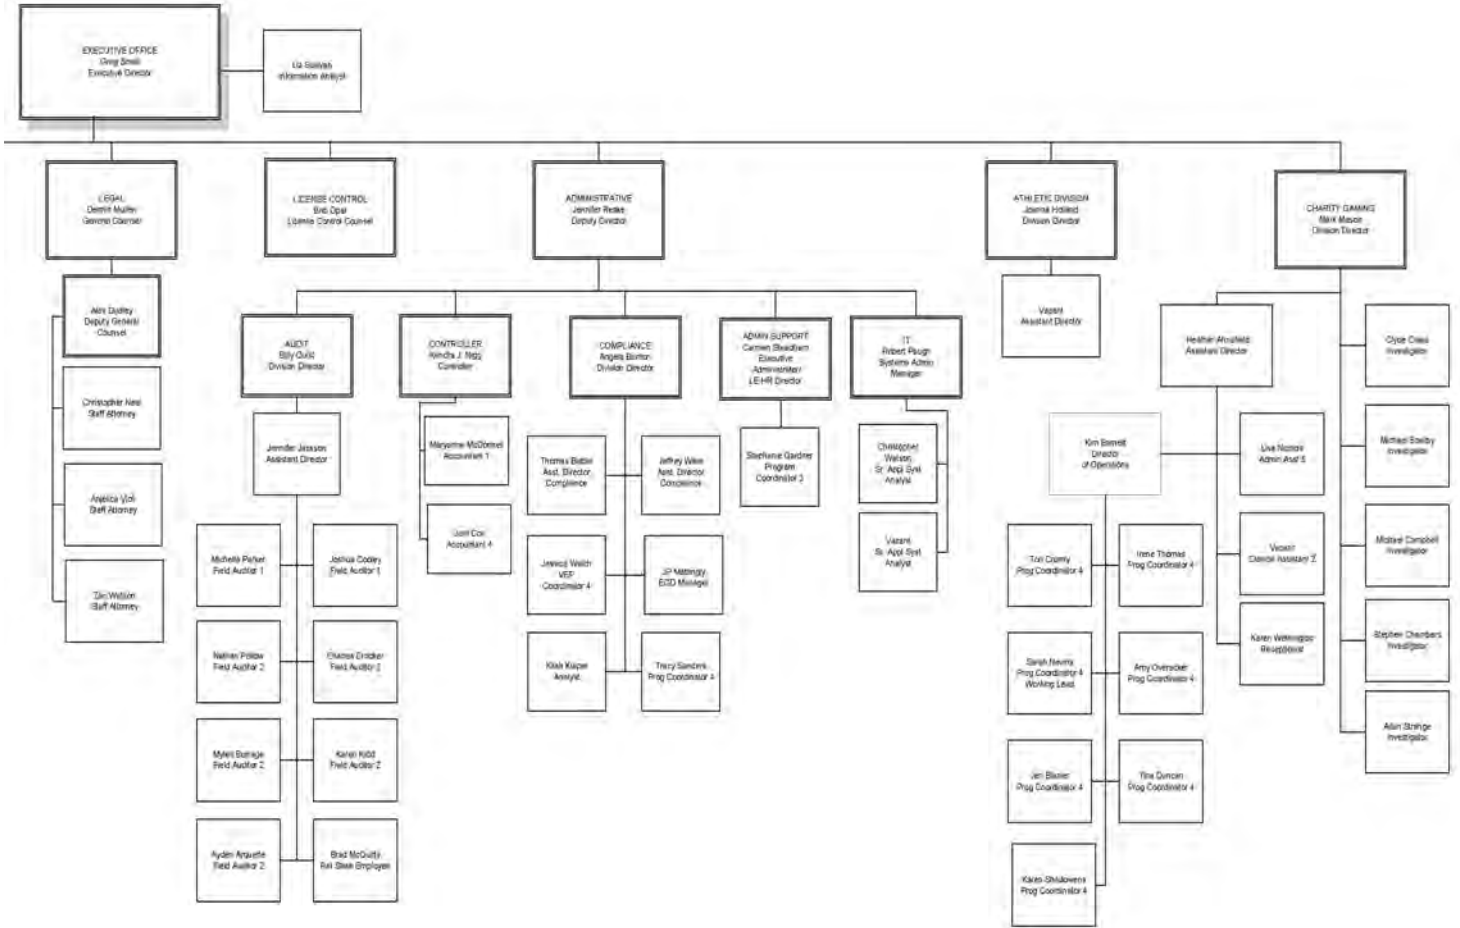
EXECUTIVE OFFICE
Greg Smith
Executive Director

Liz Sullivan
Information Analyst

LEGAL
Dennis Muller
General Counsel

Ann Dudley
Deputy General Counsel

Christopher Neal
Staff Attorney

Angelica Violi
Staff Attorney

Zac Watson
Staff Attorney

LICENSE CONTROL
Bob Opal
License Control Counsel

ADMINISTRATIVE
Jennifer Redes
Deputy Director

AUDIT
Billy Quick
Division Director

Jennifer Jackson
Assistant Director

Michelle Parker
Field Auditor 1

Joshua Cooley
Field Auditor 1

Nathan Pollow
Field Auditor 2

Chelsea Dricker
Field Auditor 2

Myles Burrage
Field Auditor 2

Karen Kidd
Field Auditor 2

Ayden Arquette
Field Auditor 2

Brad McQuitty
Ret Stan Employee

CONTROLLER
Kendra J. Rigg
Controller

Maryanne McDonnell
Accountant 1

Joni Cox
Accountant 4

COMPLIANCE
Angela Burton
Division Director

Thomas Biebel
Asst. Director
Compliance

Jeffrey Wilee
Asst. Director
Compliance

Jessica Walsh
VEP
Coordinator 4

JP Mattingly
EOD Manager

Klaus Kasper
Analyst

Tracy Sanders
Prog Coordinator 4

ADMIN SUPPORT
Carmen Steadham
Executive
Administrator
LE-HR Director

Stephanie Gardner
Program
Coordinator 3

IT
Robert Paugh
Systems Admin
Manager

Christopher
Watson
Sr. Appl Syst
Analyst

Vacant
Sr. Appl Syst
Analyst

ATHLETIC DIVISION
Joanna Holland
Division Director

Vacant
Assistant Director

Kim Bennett
Director
of Operations

Tori Conely
Prog Coordinator 4

Irene Thomas
Prog Coordinator 4

Sarah Nevins
Prog Coordinator 4
Working Lead

Amy Overacker
Prog Coordinator 4

Jeri Blanier
Prog Coordinator 4

Tina Duncan
Prog Coordinator 4

Karen Shulowens
Prog Coordinator 4

CHARITY GAMING
Mark Mason
Division Director

Heather Atrosfield
Assistant Director

Lisa Nichols
Admin Asst 5

Vacant
Clerical Assistant 2

Karen Wellington
Receptionist

Clyde Cross
Investigator

Michael Bowlby
Investigator

Michael Campbell
Investigator

Stephen Chambers
Investigator

Allen Strange
Investigator